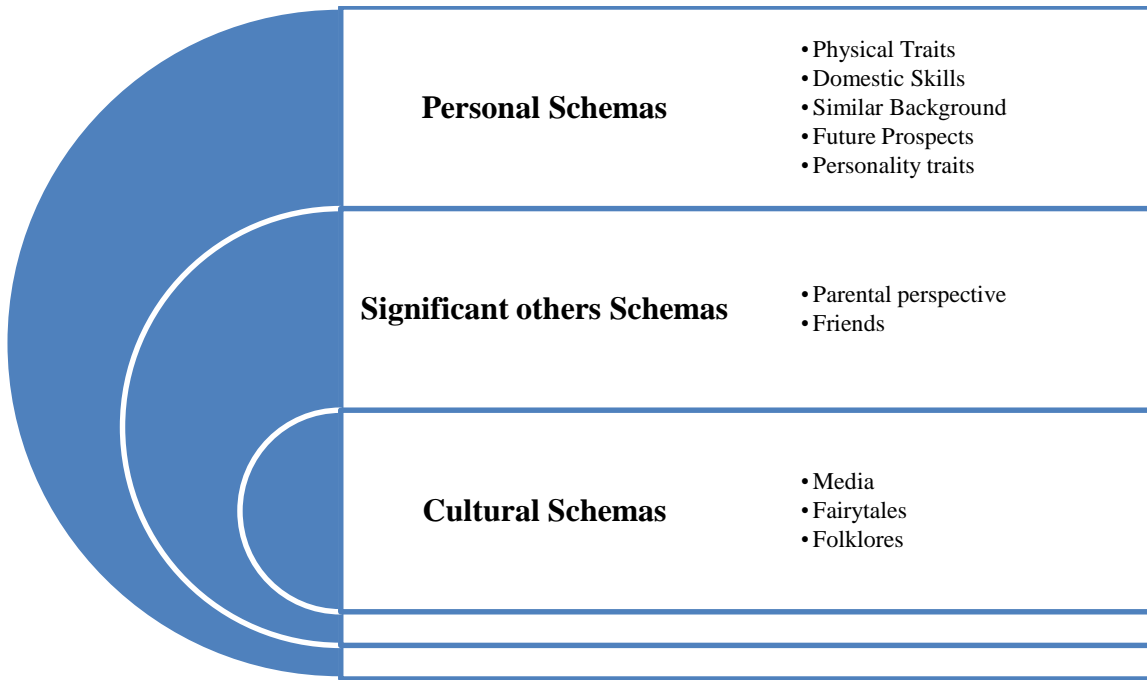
Personal Schemas

- Physical Traits
- Domestic Skills
- Similar Background
- Future Prospects
- Personality traits

Significant others Schemas

- Parental perspective
- Friends

Cultural Schemas

- Media
- Fairytales
- Folklores